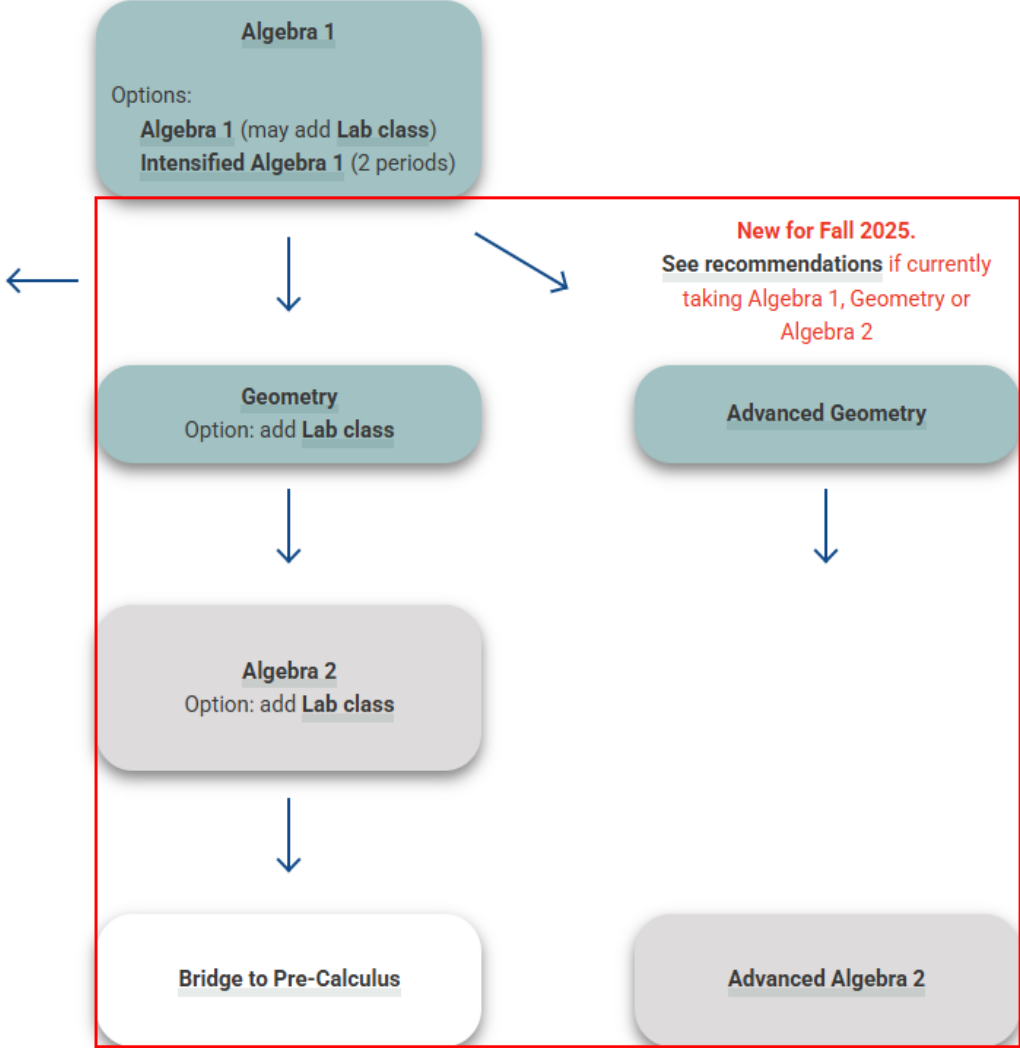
Algebra 1

Options:
Algebra 1 (may add Lab class)
Intensified Algebra 1 (2 periods)

New for Fall 2025.
See recommendations if currently taking Algebra 1, Geometry or Algebra 2

Geometry
Option: add Lab class

Advanced Geometry

Algebra 2
Option: add Lab class

Bridge to Pre-Calculus

Advanced Algebra 2